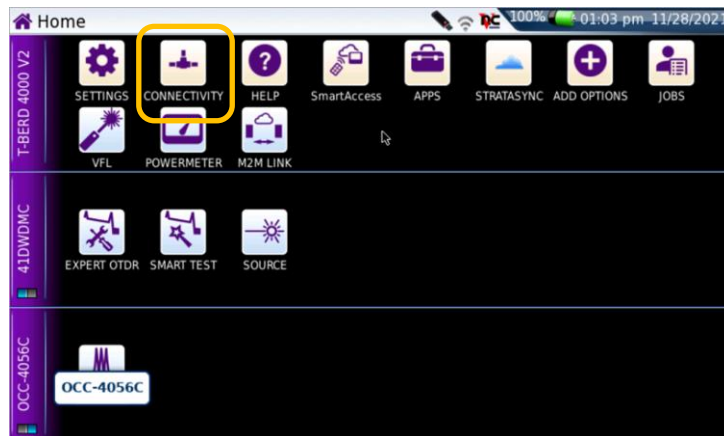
Home

100% 01:03 pm 11/28/2021

T-BERD 4000 V2

SETTINGS CONNECTIVITY HELP SmartAccess APPS STRATASYNC ADD OPTIONS JOBS

VFL POWERMETER M2M LINK

41DWDMC

EXPERT OTDR SMART TEST SOURCE

OCC-4056C

OCC-4056C